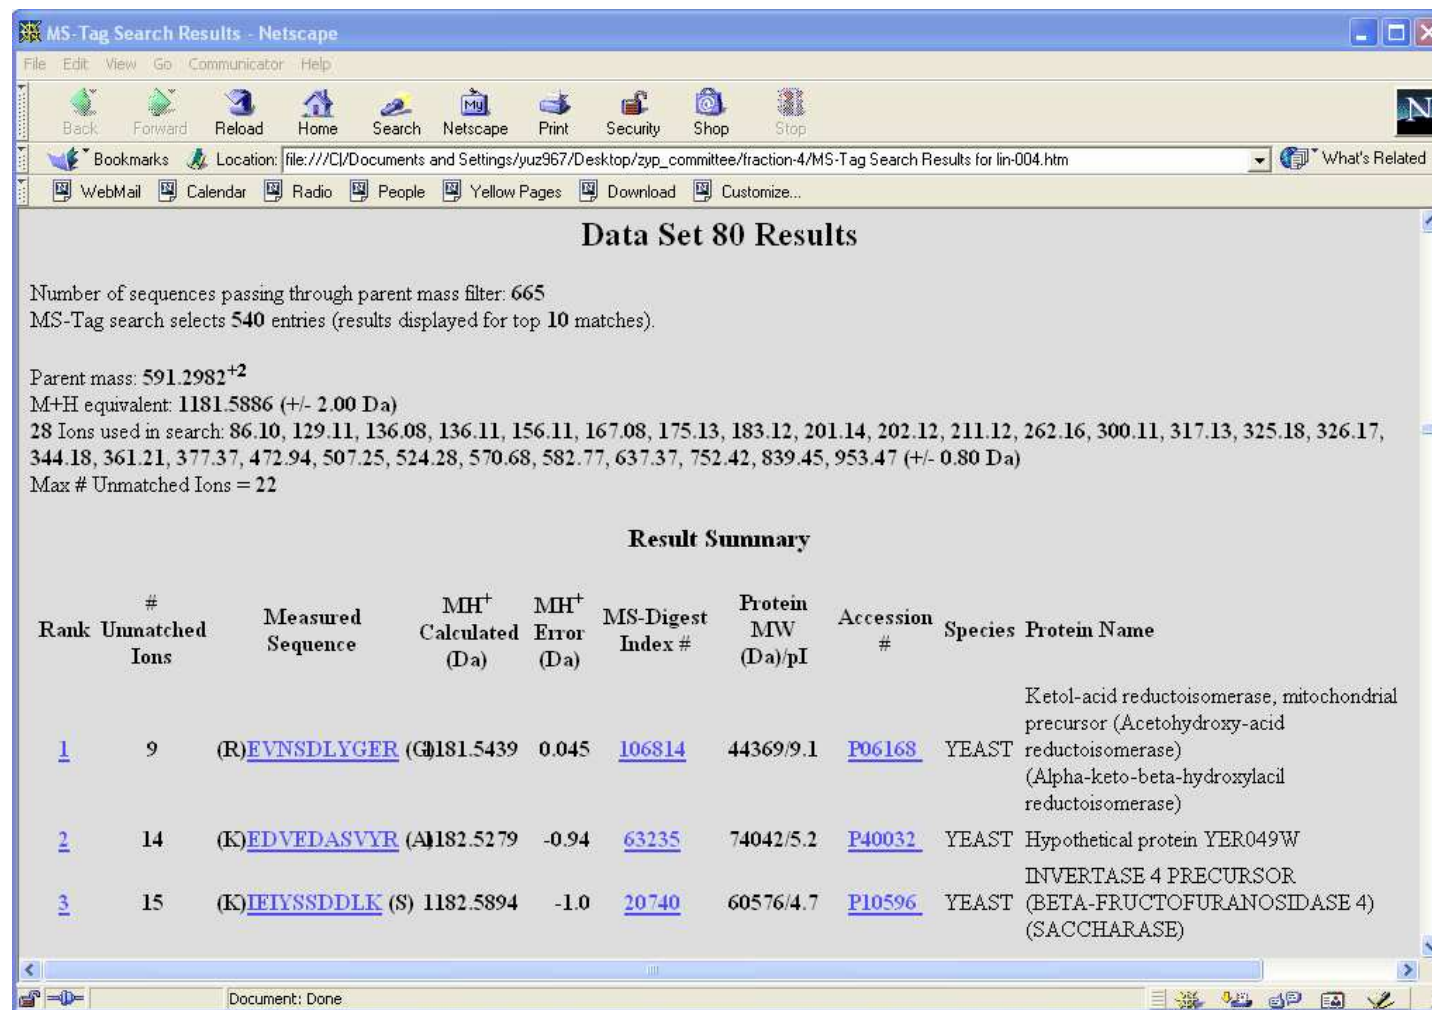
MS-Tag Search Results - Netscape

File Edit View Go Communicator Help

Back Forward Reload Home Search Netscape Print Security Shop Stop

Bookmarks Location: file:///C|/Documents and Settings/yuz967/Desktop/zyp_committee/fraction-4/MS-Tag Search Results for lin-004.htm What's Related

WebMail Calendar Radio People Yellow Pages Download Customize...

Data Set 80 Results

Number of sequences passing through parent mass filter: 665
MS-Tag search selects 540 entries (results displayed for top 10 matches).

Parent mass: 591.2982$^{+2}$
M+H equivalent: 1181.5886 (+/- 2.00 Da)
28 Ions used in search: 86.10, 129.11, 136.08, 136.11, 156.11, 167.08, 175.13, 183.12, 201.14, 202.12, 211.12, 262.16, 300.11, 317.13, 325.18, 326.17, 344.18, 361.21, 377.37, 472.94, 507.25, 524.28, 570.68, 582.77, 637.37, 752.42, 839.45, 953.47 (+/- 0.80 Da)
Max # Unmatched Ions = 22

Result Summary

| Rank | # Unmatched Ions | Measured Sequence | MH$^+$ Calculated (Da) | MH$^+$ Error (Da) | MS-Digest Index # | Protein MW (Da)/pI | Accession # | Species | Protein Name |
|---|---|---|---|---|---|---|---|---|---|
| 1 | 9 | (R)EVNSDLYGER (G) | 1181.5439 | 0.045 | 106814 | 44369/9.1 | P06168 | YEAST | Ketol-acid reductoisomerase, mitochondrial precursor (Acetohydroxy-acid reductoisomerase) (Alpha-keto-beta-hydroxylacil reductoisomerase) |
| 2 | 14 | (K)EDVEDASVYR (A) | 1182.5279 | -0.94 | 63235 | 74042/5.2 | P40032 | YEAST | Hypothetical protein YER049W |
| 3 | 15 | (K)IEIYSSDDLK (S) | 1182.5894 | -1.0 | 20740 | 60576/4.7 | P10596 | YEAST | INVERTASE 4 PRECURSOR (BETA-FRUCTOFURANOSIDASE 4) (SACCHARASE) |

Document: Done